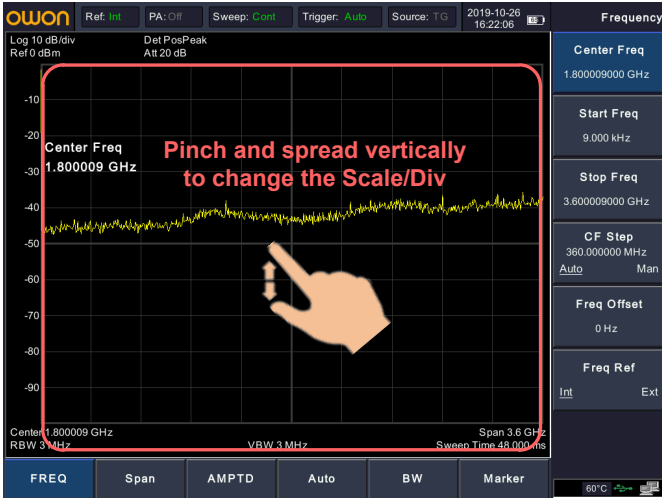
OWON Ref: Int PA: Off Sweep: Cont Trigger: Auto Source: TG 2019-10-26 16:22:06 Frequency

Log 10 dB/div
Ref 0 dBm

Det PosPeak
Att 20 dB

-10
-20
-30
-40
-50
-60
-70
-80
-90

Center Freq
1.800009 GHz

Pinch and spread vertically to change the Scale/Div

Center 1.800009 GHz
RBW 3 MHz
VBW 3 MHz
Span 3.6 GHz
Sweep Time 48.000 ms

Center Freq
1.800009000 GHz

Start Freq
9.000 kHz

Stop Freq
3.600009000 GHz

CF Step
360.000000 MHz
Auto Man

Freq Offset
0 Hz

Freq Ref
Int Ext

FREQ Span AMPTD Auto BW Marker

60°C